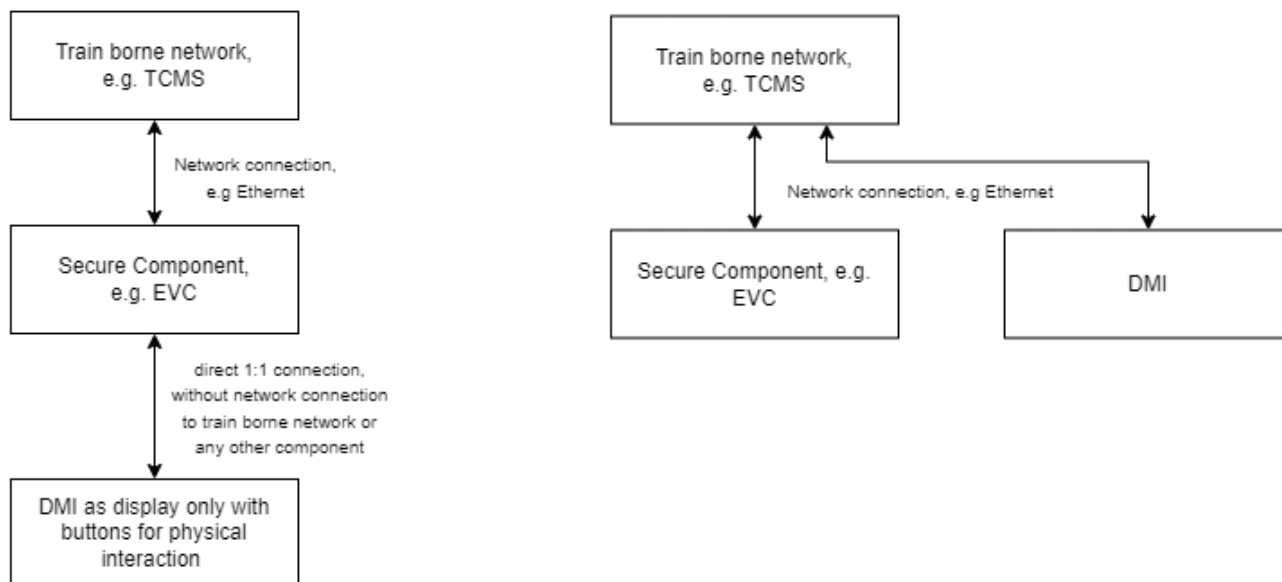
Train borne network, e.g. TCMS

Network connection, e.g Ethernet

Secure Component, e.g. EVC

direct 1:1 connection, without network connection to train borne network or any other component

DMI as display only with buttons for physical interaction

Train borne network, e.g. TCMS

Network connection, e.g Ethernet

Secure Component, e.g. EVC

DMI